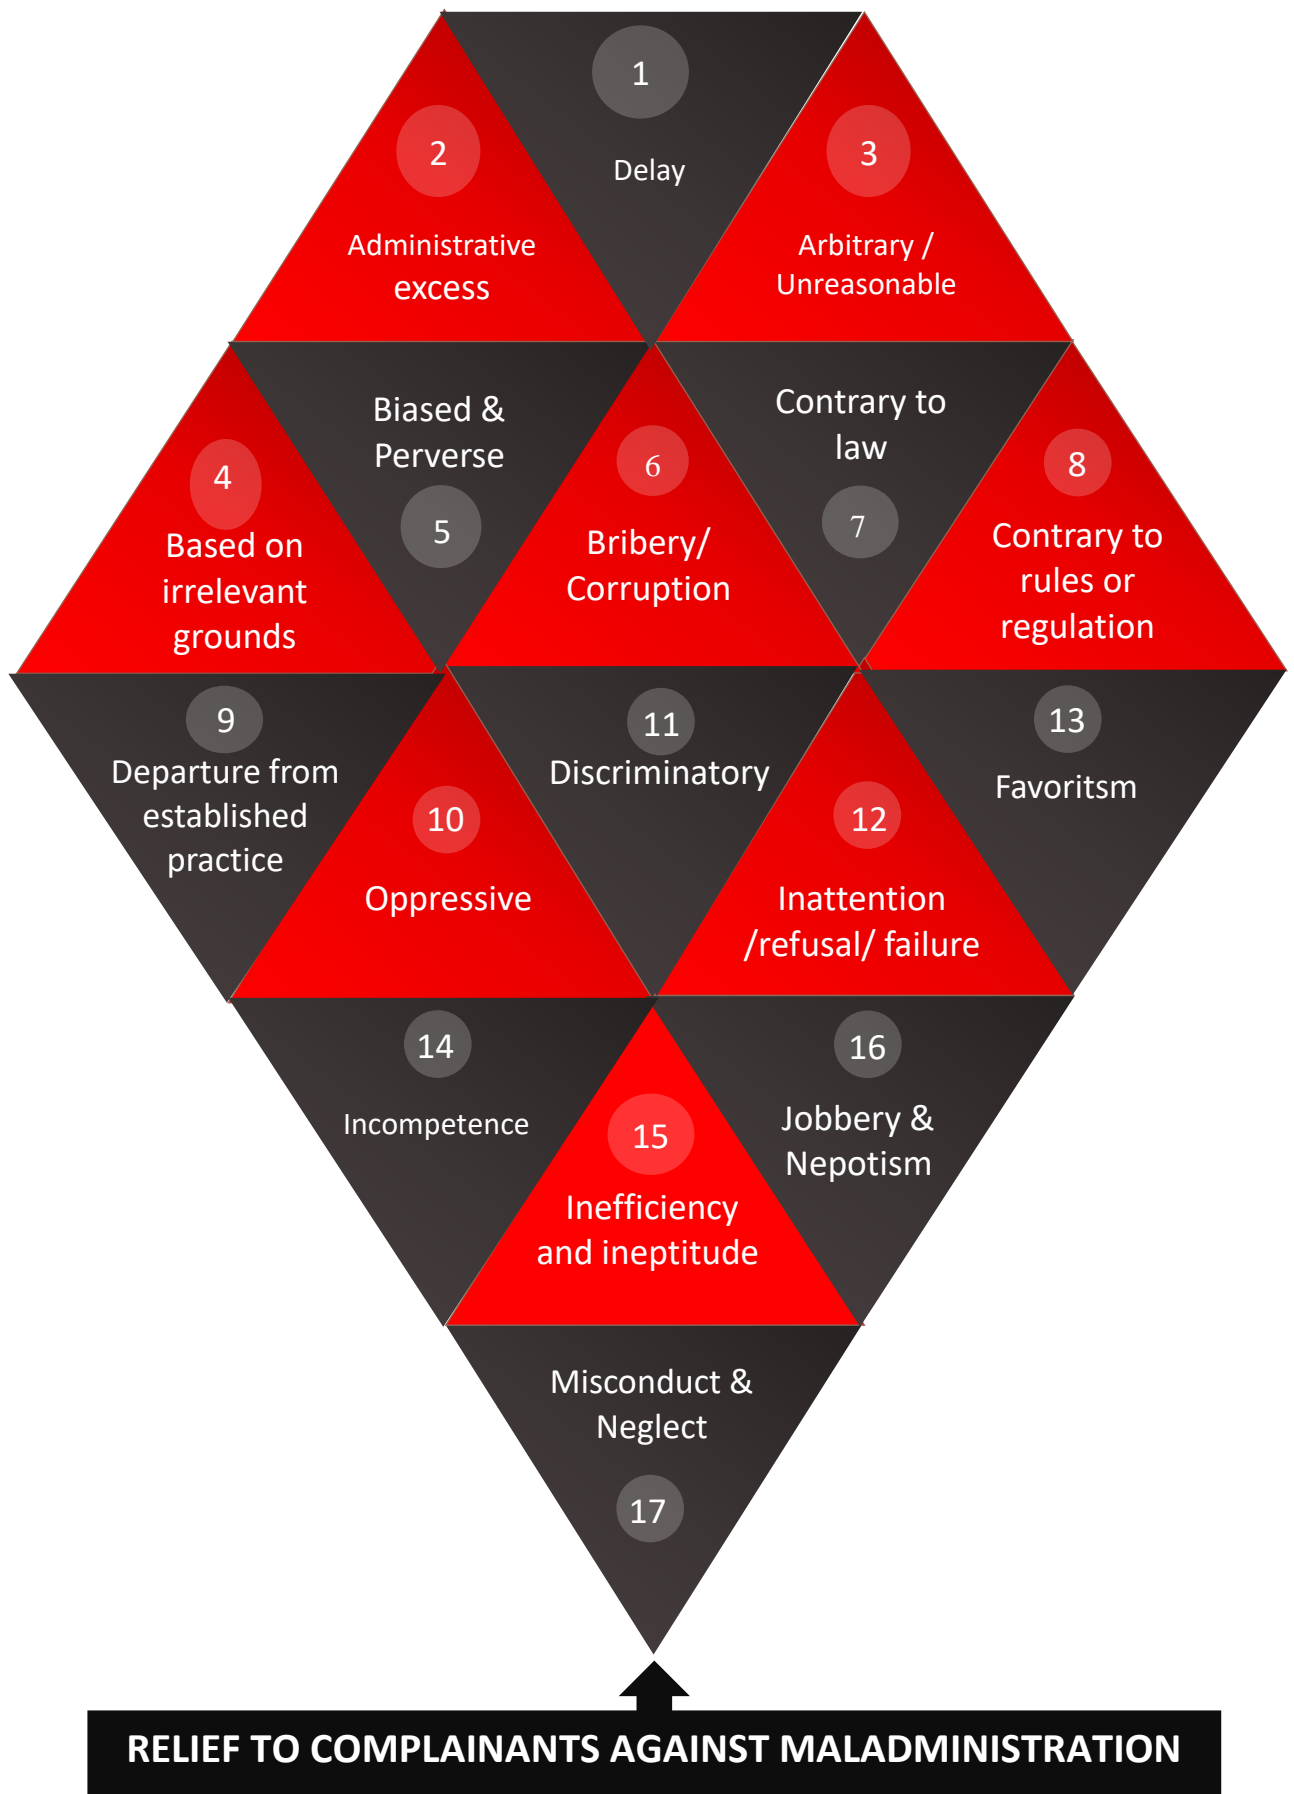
1
Delay

2
Administrative excess

3
Arbitrary / Unreasonable

4
Based on irrelevant grounds

Biased & Perverse
5

6
Bribery/ Corruption

Contrary to law
7

8
Contrary to rules or regulation

9
Departure from established practice

10
Oppressive

11
Discriminatory

12
Inattention /refusal/ failure

13
Favoritsm

14
Incompetence

15
Inefficiency and ineptitude

16
Jobbery & Nepotism

Misconduct & Neglect
17

RELIEF TO COMPLAINANTS AGAINST MALADMINISTRATION